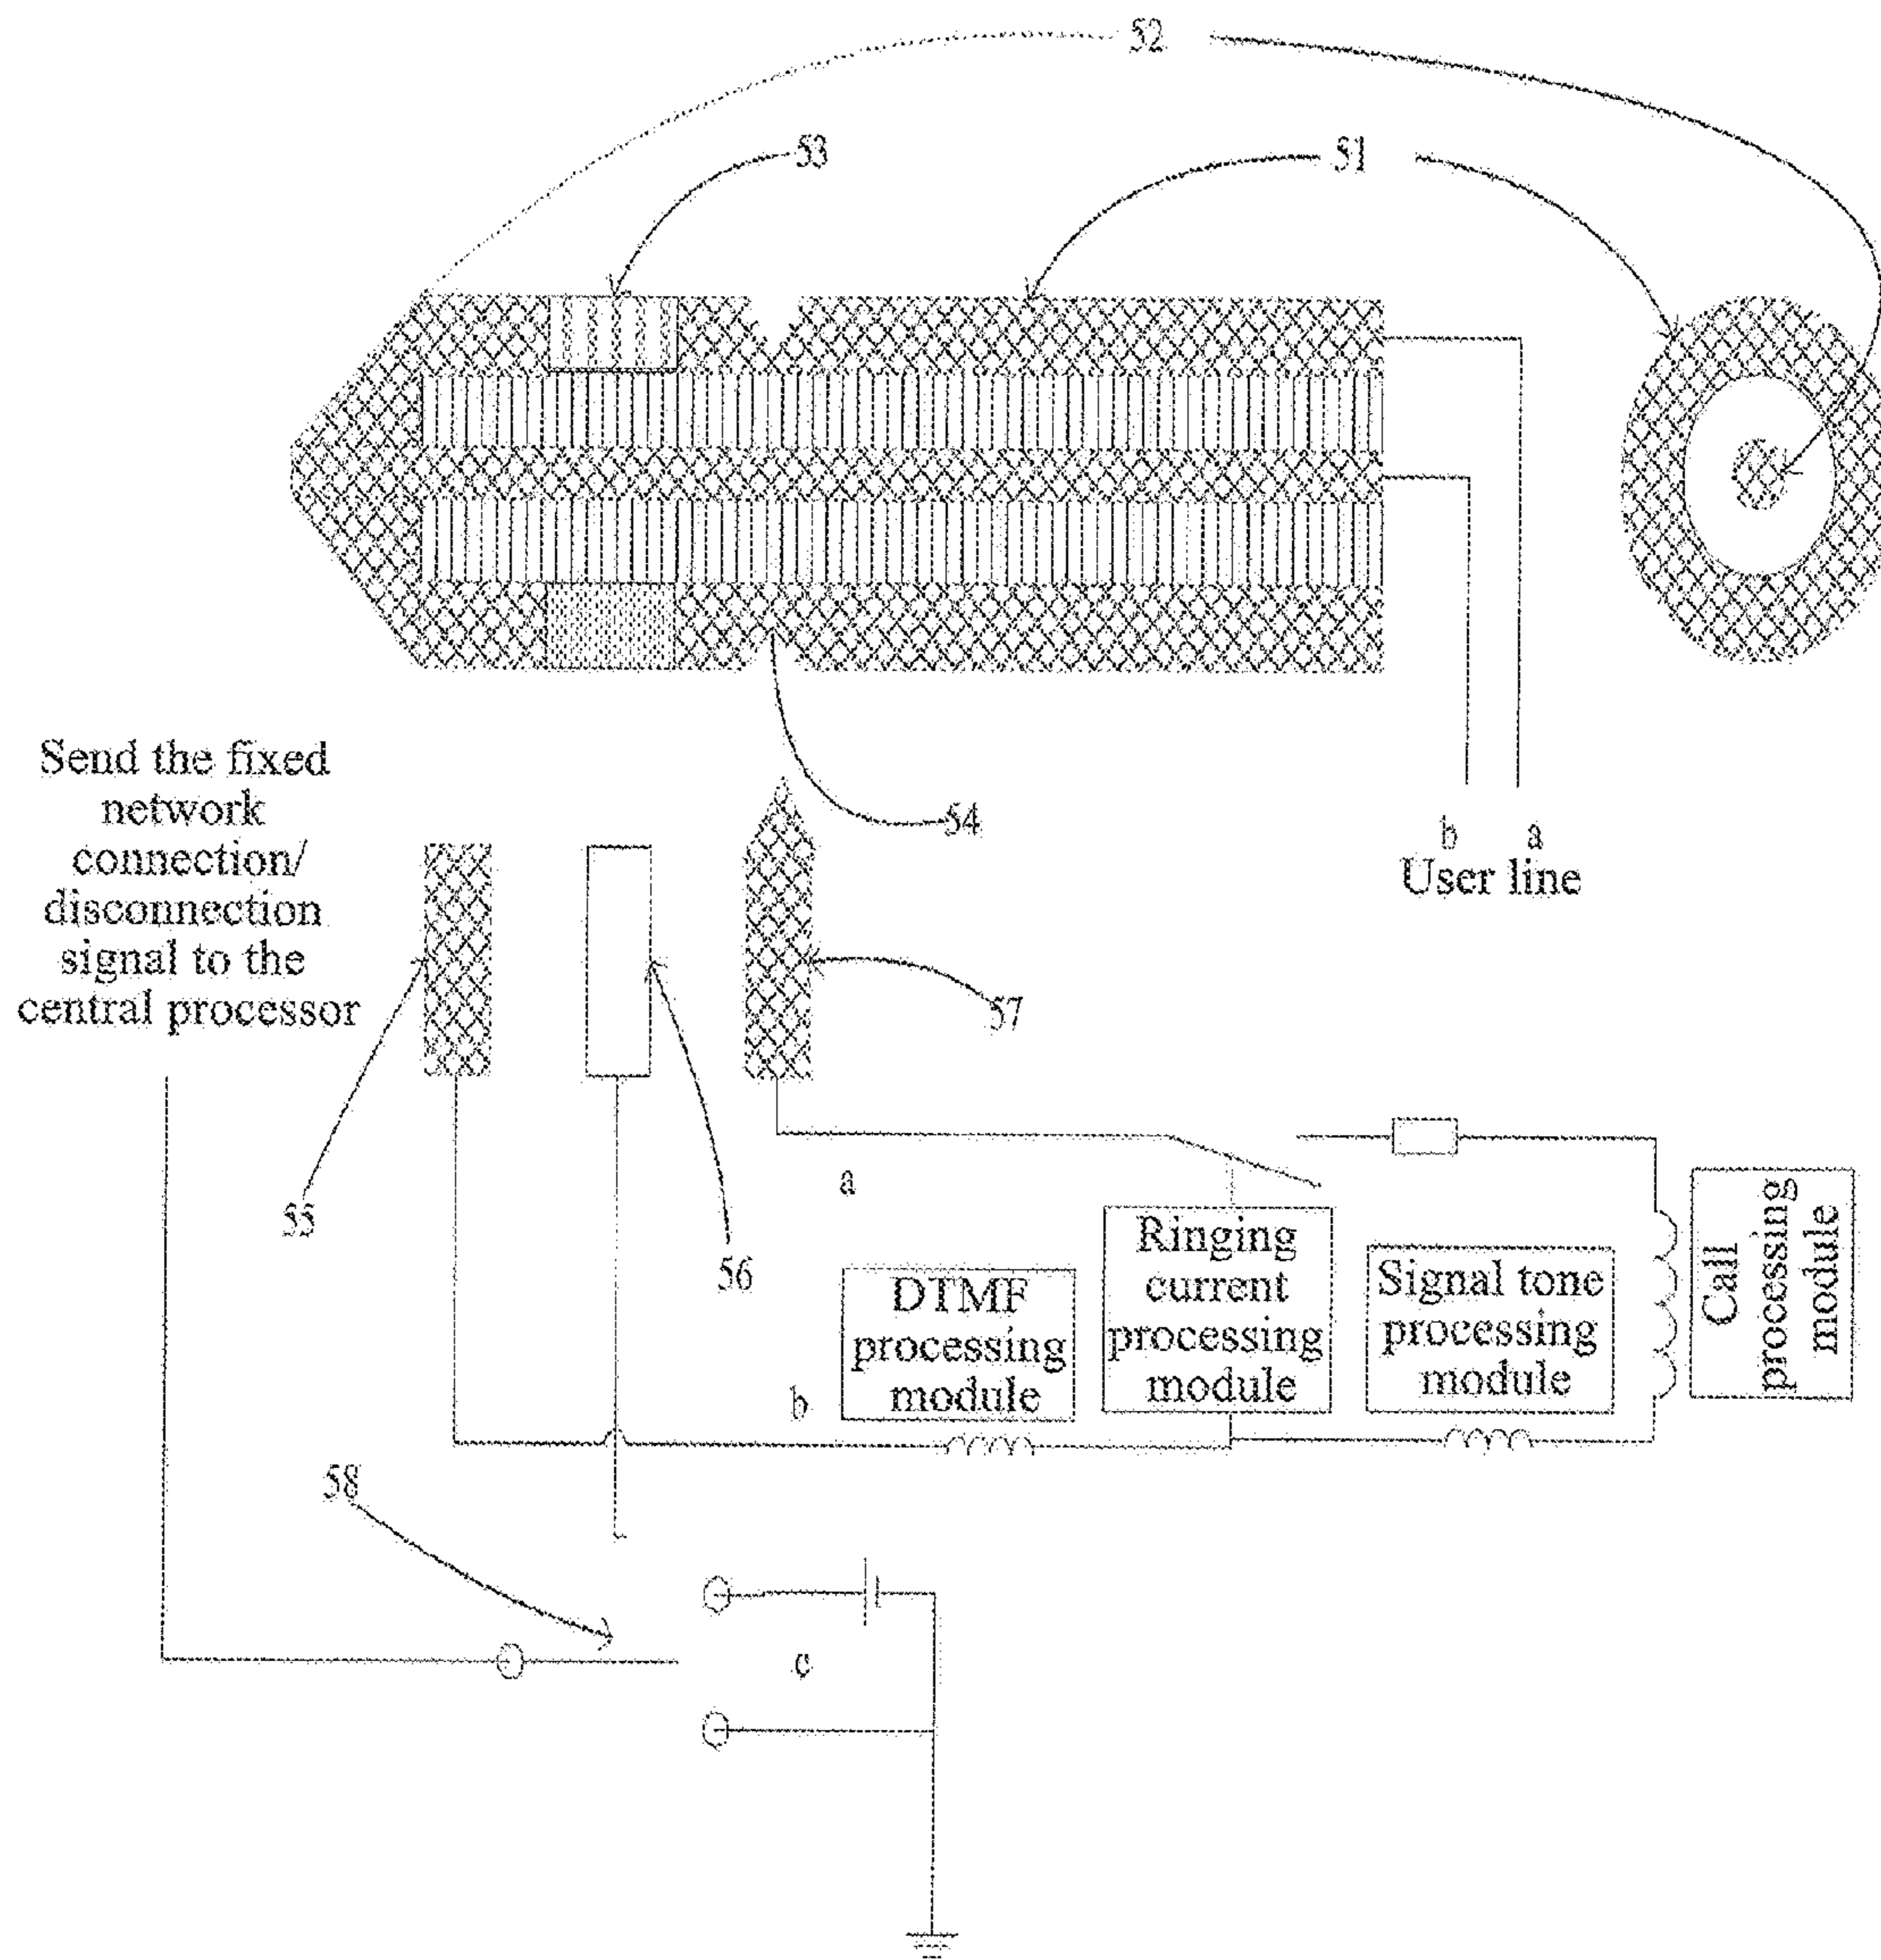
52

53

51

Send the fixed network connection/ disconnection signal to the central processor

54

b a
User line

57

55

56

a

Ringing current processing module

Signal tone processing module

Call processing module

DTMF processing module

b

58

c